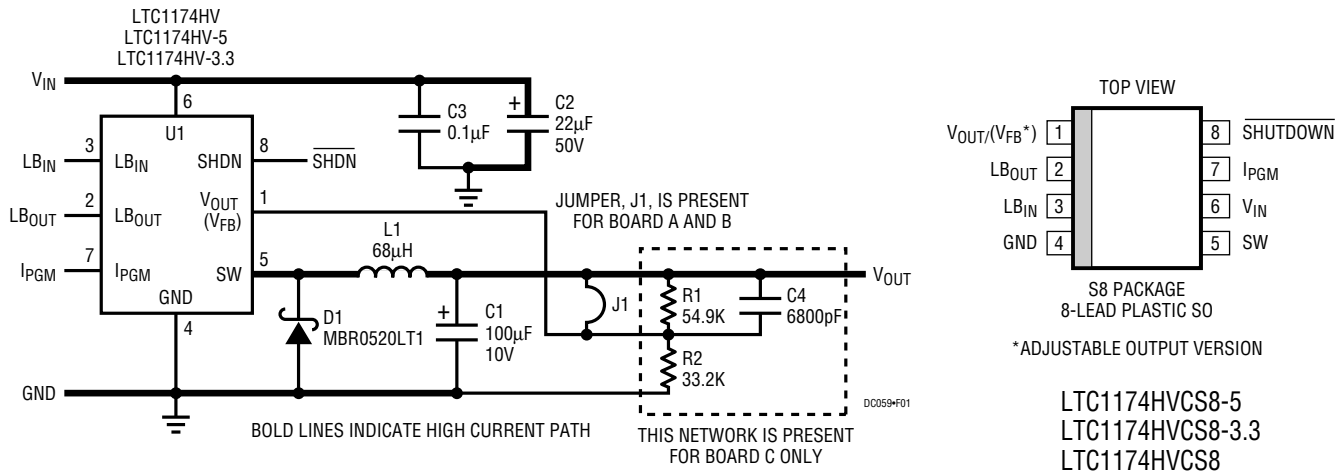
LTC1174HV
LTC1174HV-5
LTC1174HV-3.3

$V_{IN}$

6

U1

3 $LB_{IN}$ $LB_{IN}$

2 $LB_{OUT}$ $LB_{OUT}$

7 $I_{PGM}$ $I_{PGM}$

GND

4

8 SHDN $\overline{SHDN}$

$V_{OUT}$ ($V_{FB}$) 1

SW 5

C3 0.1μF

+ C2 22μF 50V

JUMPER, J1, IS PRESENT FOR BOARD A AND B

L1 68μH

D1 MBR0520LT1

+ C1 100μF 10V

J1

R1 54.9K

C4 6800pF

R2 33.2K

$V_{OUT}$

GND

DC059•F01

BOLD LINES INDICATE HIGH CURRENT PATH

THIS NETWORK IS PRESENT FOR BOARD C ONLY

TOP VIEW

$V_{OUT}$/($V_{FB}$*) 1

$LB_{OUT}$ 2

$LB_{IN}$ 3

GND 4

8 $\overline{SHUTDOWN}$

7 $I_{PGM}$

6 $V_{IN}$

5 SW

S8 PACKAGE
8-LEAD PLASTIC SO

*ADJUSTABLE OUTPUT VERSION

LTC1174HVCS8-5
LTC1174HVCS8-3.3
LTC1174HVCS8